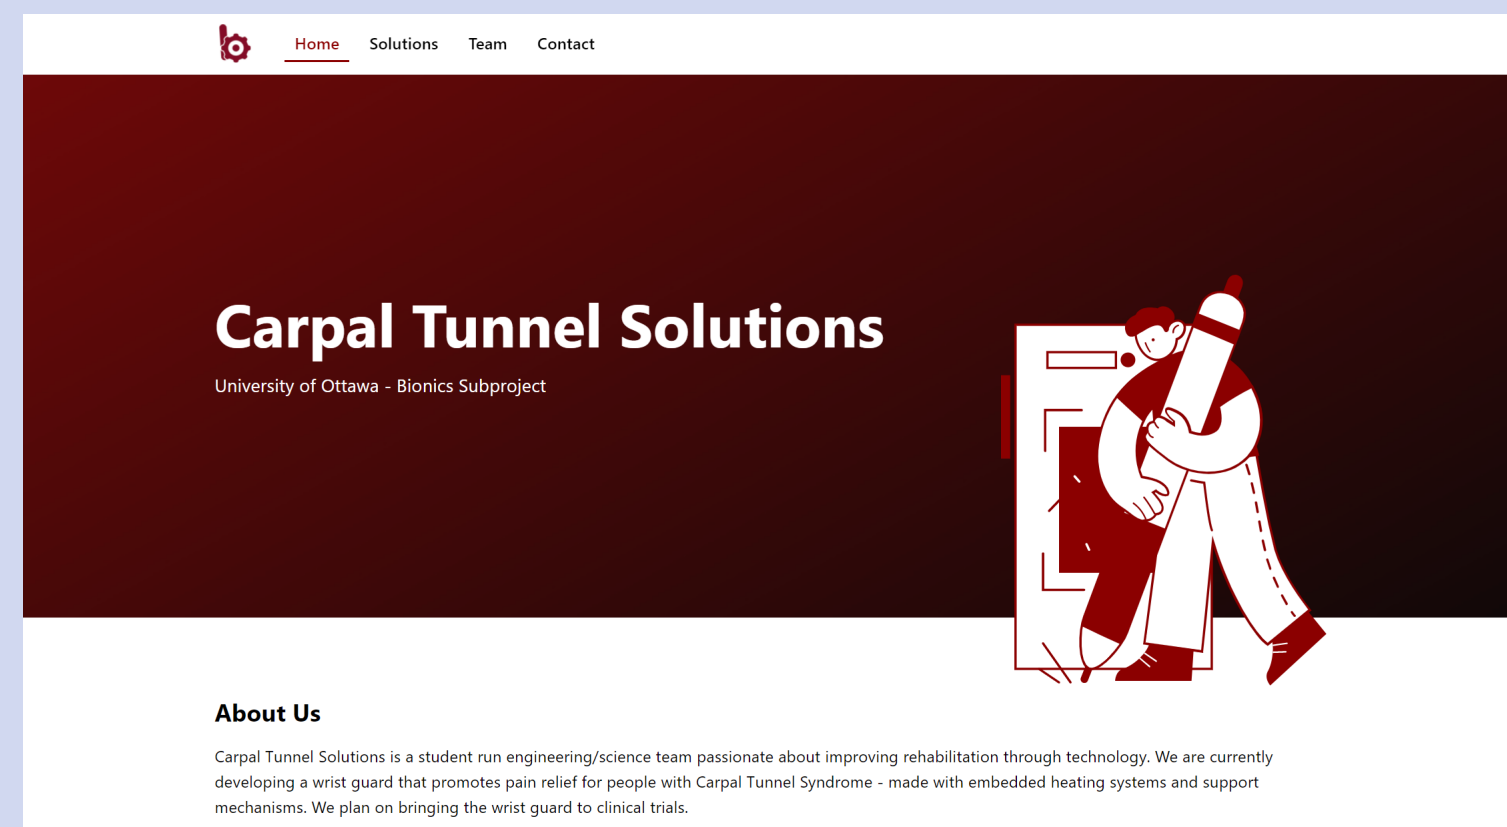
Home Solutions Team Contact

Carpal Tunnel Solutions

University of Ottawa - Bionics Subproject

About Us

Carpal Tunnel Solutions is a student run engineering/science team passionate about improving rehabilitation through technology. We are currently developing a wrist guard that promotes pain relief for people with Carpal Tunnel Syndrome - made with embedded heating systems and support mechanisms. We plan on bringing the wrist guard to clinical trials.